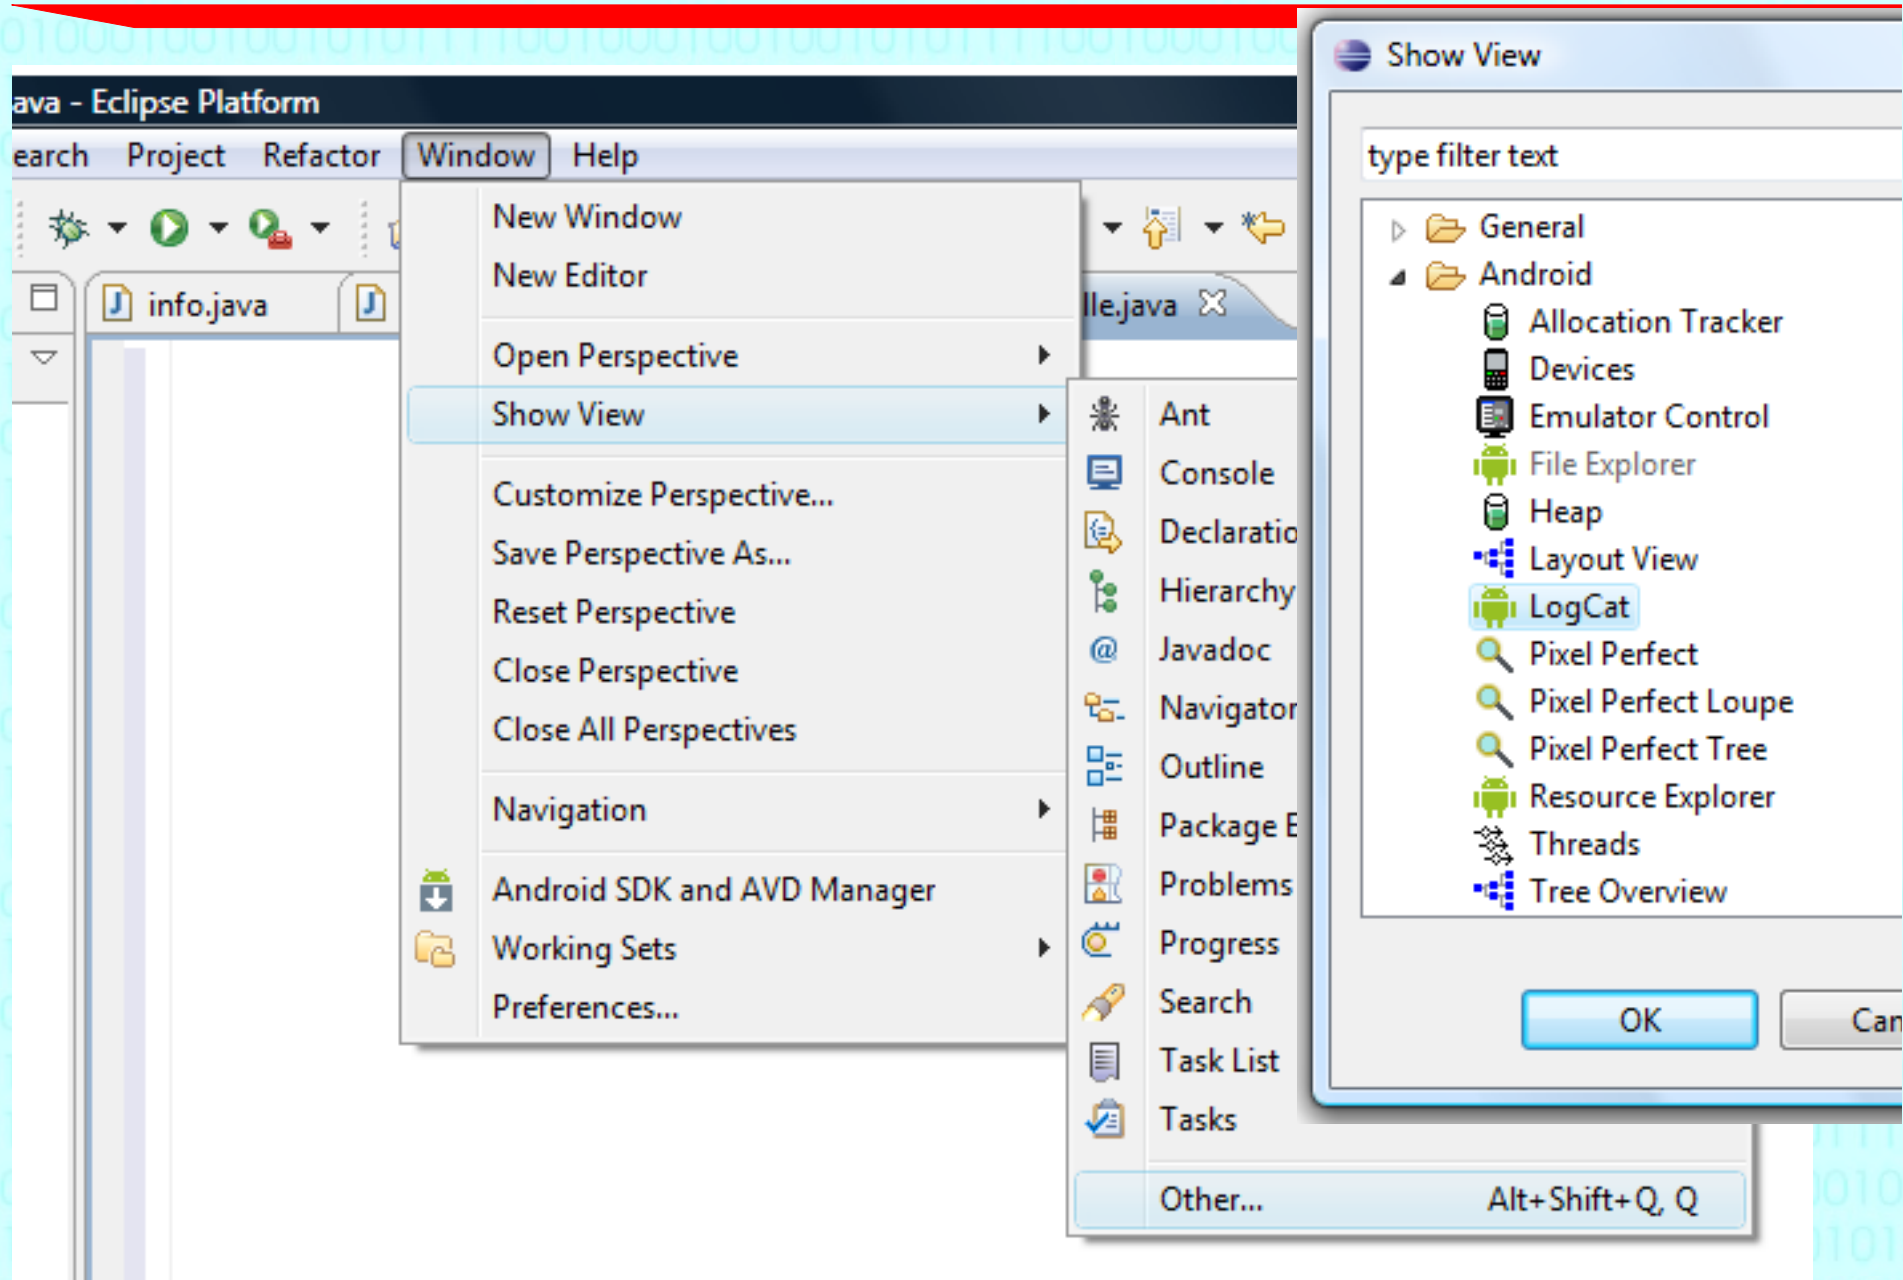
ava - Eclipse Platform

earch Project Refactor Window Help

info.java

lle.java

New Window
New Editor
Open Perspective
Show View
Customize Perspective...
Save Perspective As...
Reset Perspective
Close Perspective
Close All Perspectives
Navigation
Android SDK and AVD Manager
Working Sets
Preferences...

Ant
Console
Declaratio
Hierarchy
Javadoc
Navigator
Outline
Package E
Problems
Progress
Search
Task List
Tasks
Other... Alt+Shift+Q, Q

Show View

type filter text

General
Android
Allocation Tracker
Devices
Emulator Control
File Explorer
Heap
Layout View
LogCat
Pixel Perfect
Pixel Perfect Loupe
Pixel Perfect Tree
Resource Explorer
Threads
Tree Overview

OK
Can